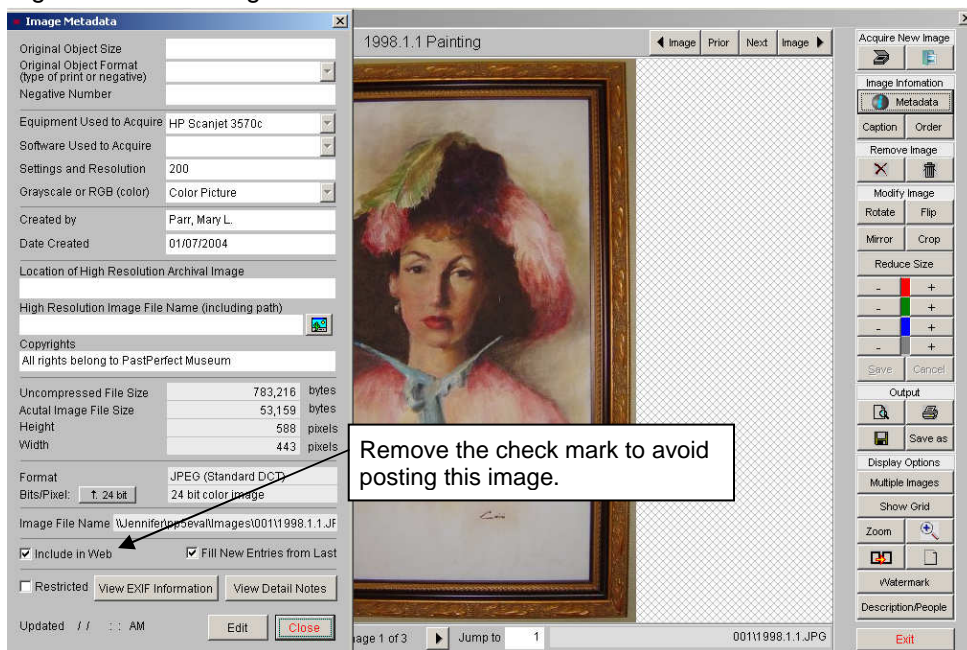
Image Metadata

Original Object Size
Original Object Format (type of print or negative)
Negative Number
Equipment Used to Acquire HP Scanjet 3570c
Software Used to Acquire
Settings and Resolution 200
Grayscale or RGB (color) Color Picture
Created by Parr, Mary L.
Date Created 01/07/2004
Location of High Resolution Archival Image
High Resolution Image File Name (including path)
Copyrights
All rights belong to PastPerfect Museum
Uncompressed File Size 783,216 bytes
Acutal Image File Size 53,159 bytes
Height 588 pixels
Width 443 pixels
Format JPEG (Standard DCT)
Bits/Pixel: ↑ 24 bit 24 bit color image
Image File Name \\Jennifer\ppseval\Images\001\1998.1.1.JF
☑ Include in Web ☑ Fill New Entries from Last
☐ Restricted View EXIF Information View Detail Notes
Updated / / : : AM Edit Close

1998.1.1 Painting
◄ Image Prior Next Image ►

Remove the check mark to avoid posting this image.

age 1 of 3 ► Jump to 1 001\1998.1.1.JPG

Acquire New Image
Image Infomation
Metadata
Caption Order
Remove Image
Modify Image
Rotate Flip
Mirror Crop
Reduce Size
- +
- +
- +
- +
Save Cancel
Output
Save as
Display Options
Multiple Images
Show Grid
Zoom
Watermark
Description/People
Exit